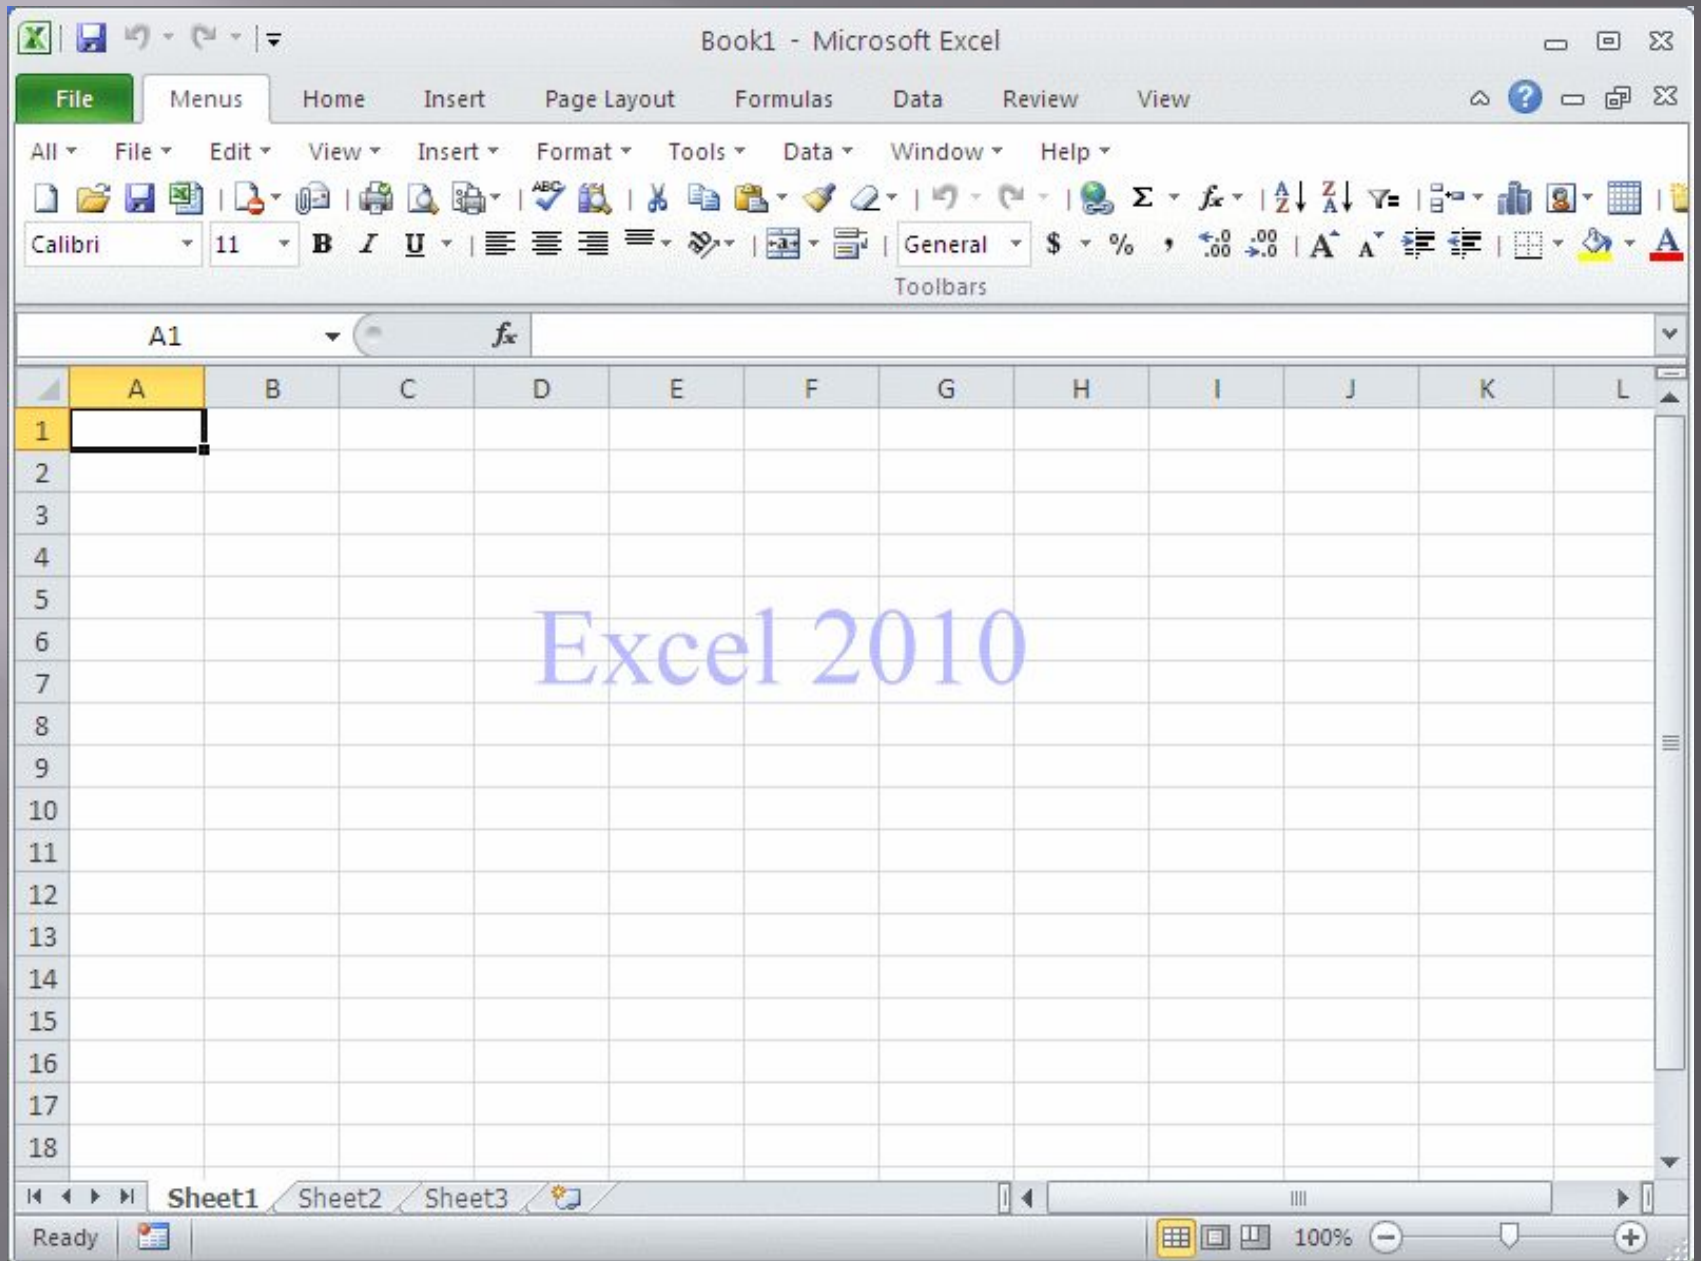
Book1 - Microsoft Excel

File Menus Home Insert Page Layout Formulas Data Review View

All File Edit View Insert Format Tools Data Window Help

Calibri 11 B I U General $ %

Toolbars

A1 $f_x$

| | A | B | C | D | E | F | G | H | I | J | K | L |
|---|---|---|---|---|---|---|---|---|---|---|---|---|
| 1 | | | | | | | | | | | | |
| 2 | | | | | | | | | | | | |
| 3 | | | | | | | | | | | | |
| 4 | | | | | | | | | | | | |
| 5 | | | | | | | | | | | | |
| 6 | | | | | | | | | | | | |
| 7 | | | | | | | | | | | | |
| 8 | | | | | | | | | | | | |
| 9 | | | | | | | | | | | | |
| 10 | | | | | | | | | | | | |
| 11 | | | | | | | | | | | | |
| 12 | | | | | | | | | | | | |
| 13 | | | | | | | | | | | | |
| 14 | | | | | | | | | | | | |
| 15 | | | | | | | | | | | | |
| 16 | | | | | | | | | | | | |
| 17 | | | | | | | | | | | | |
| 18 | | | | | | | | | | | | |

Excel 2010

Sheet1 Sheet2 Sheet3

Ready 100%